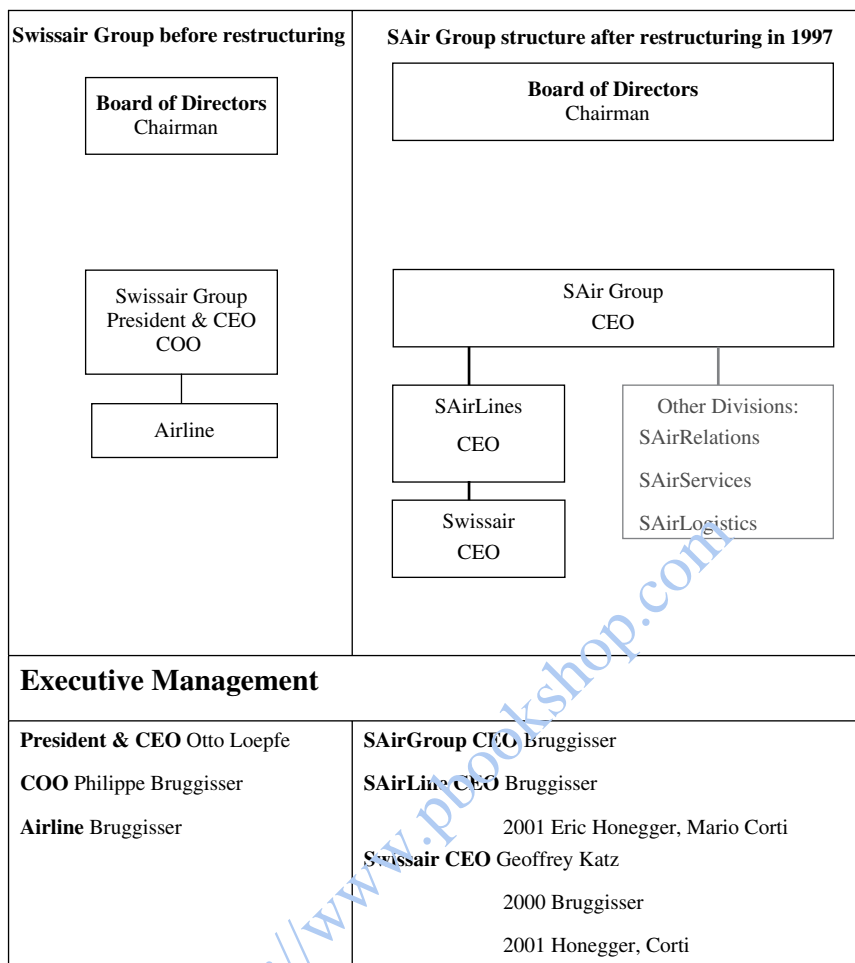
| Swissair Group before restructuring | SAir Group structure after restructuring in 1997 |
|---|---|
| **Board of Directors** Chairman | **Board of Directors** Chairman |
| Swissair Group President & CEO COO | SAir Group CEO |
| Airline | SAirLines CEO |
| | Swissair CEO |
| | Other Divisions: SAirRelations SAirServices SAirLogistics |

**Executive Management**

| | |
|---|---|
| **President & CEO** Otto Loepfe | **SAirGroup CEO** Bruggisser |
| **COO** Philippe Bruggisser | **SAirLine CEO** Bruggisser |
| **Airline** Bruggisser | 2001 Eric Honegger, Mario Corti |
| | **Swissair CEO** Geoffrey Katz |
| | 2000 Bruggisser |
| | 2001 Honegger, Corti |

http://www.pbookshop.com